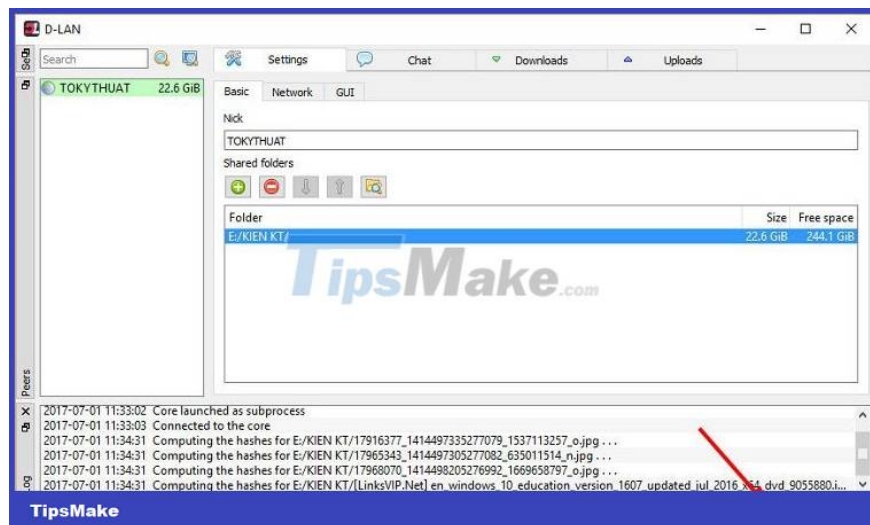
D-LAN

Search

Settings Chat Downloads Uploads

TOKYTHUAT 22.6 GiB

Basic Network GUI

Nick

TOKYTHUAT

Shared folders

| Folder | Size | Free space |
|---|---|---|
| E:/KIEN KT/ | 22.6 GiB | 244.1 GiB |

TipsMake.com

Peers

2017-07-01 11:33:02 Core launched as subprocess
2017-07-01 11:33:03 Connected to the core
2017-07-01 11:34:31 Computing the hashes for E:/KIEN KT/17916377_1414497335277079_1537113257_o.jpg ...
2017-07-01 11:34:31 Computing the hashes for E:/KIEN KT/17965343_1414497305277082_635011514_n.jpg ...
2017-07-01 11:34:31 Computing the hashes for E:/KIEN KT/17968070_1414498205276992_1669658797_o.jpg ...
2017-07-01 11:34:31 Computing the hashes for E:/KIEN KT/[LinksVIP.Net] en_windows_10_education_version_1607_updated_jul_2016_x64_dvd_9055880.i...

Log

TipsMake